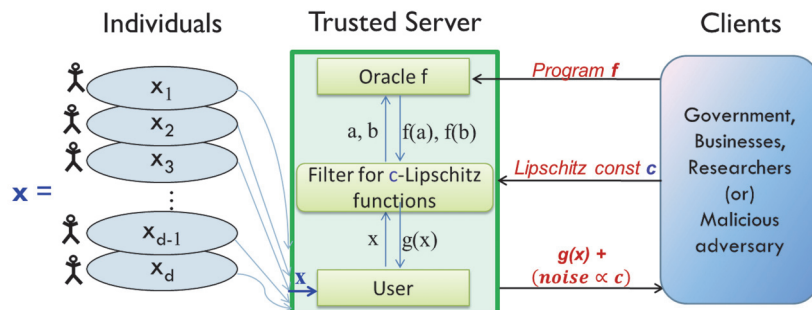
Individuals

Trusted Server

Clients

$x_1$
$x_2$
$x_3$
⋮
$x_{d-1}$
$x_d$

**x** =

Oracle f

a, b

f(a), f(b)

Filter for c-Lipschitz functions

x

g(x)

**x**

User

*Program **f***

*Lipschitz const **c***

***g(x)* +**
***(noise* ∝ *c)***

Government, Businesses, Researchers (or) Malicious adversary